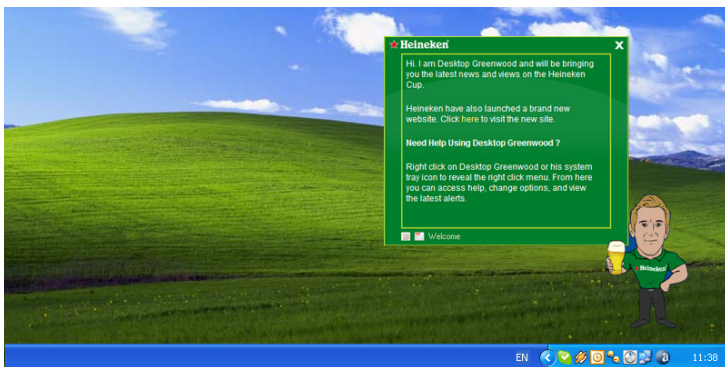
Heineken

X

Hi. I am Desktop Greenwood and will be bringing you the latest news and views on the Heineken Cup.

Heineken have also launched a brand new website. Click here to visit the new site.

Need Help Using Desktop Greenwood ?

Right click on Desktop Greenwood or his system tray icon to reveal the right click menu. From here you can access help, change options, and view the latest alerts.

Welcome

Heineken

EN

11:38